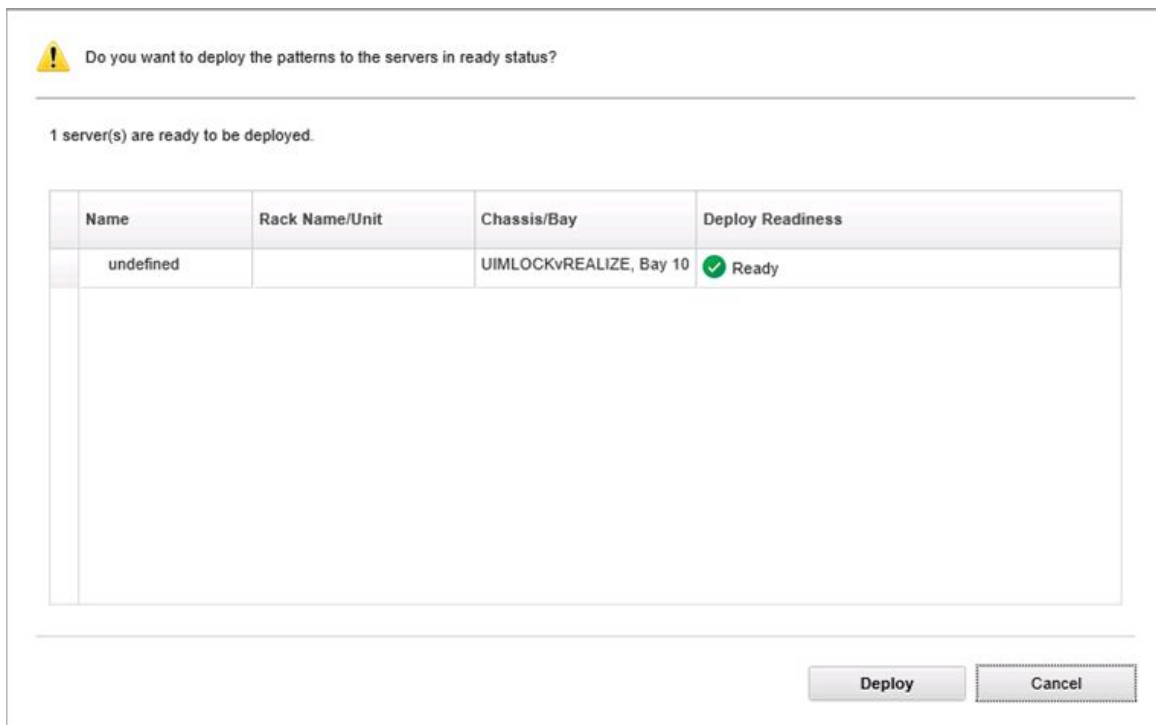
Do you want to deploy the patterns to the servers in ready status?

1 server(s) are ready to be deployed.

| Name | Rack Name/Unit | Chassis/Bay | Deploy Readiness |
|---|---|---|---|
| undefined | | UIMLOCKvREALIZE, Bay 10 | Ready |

Deploy

Cancel